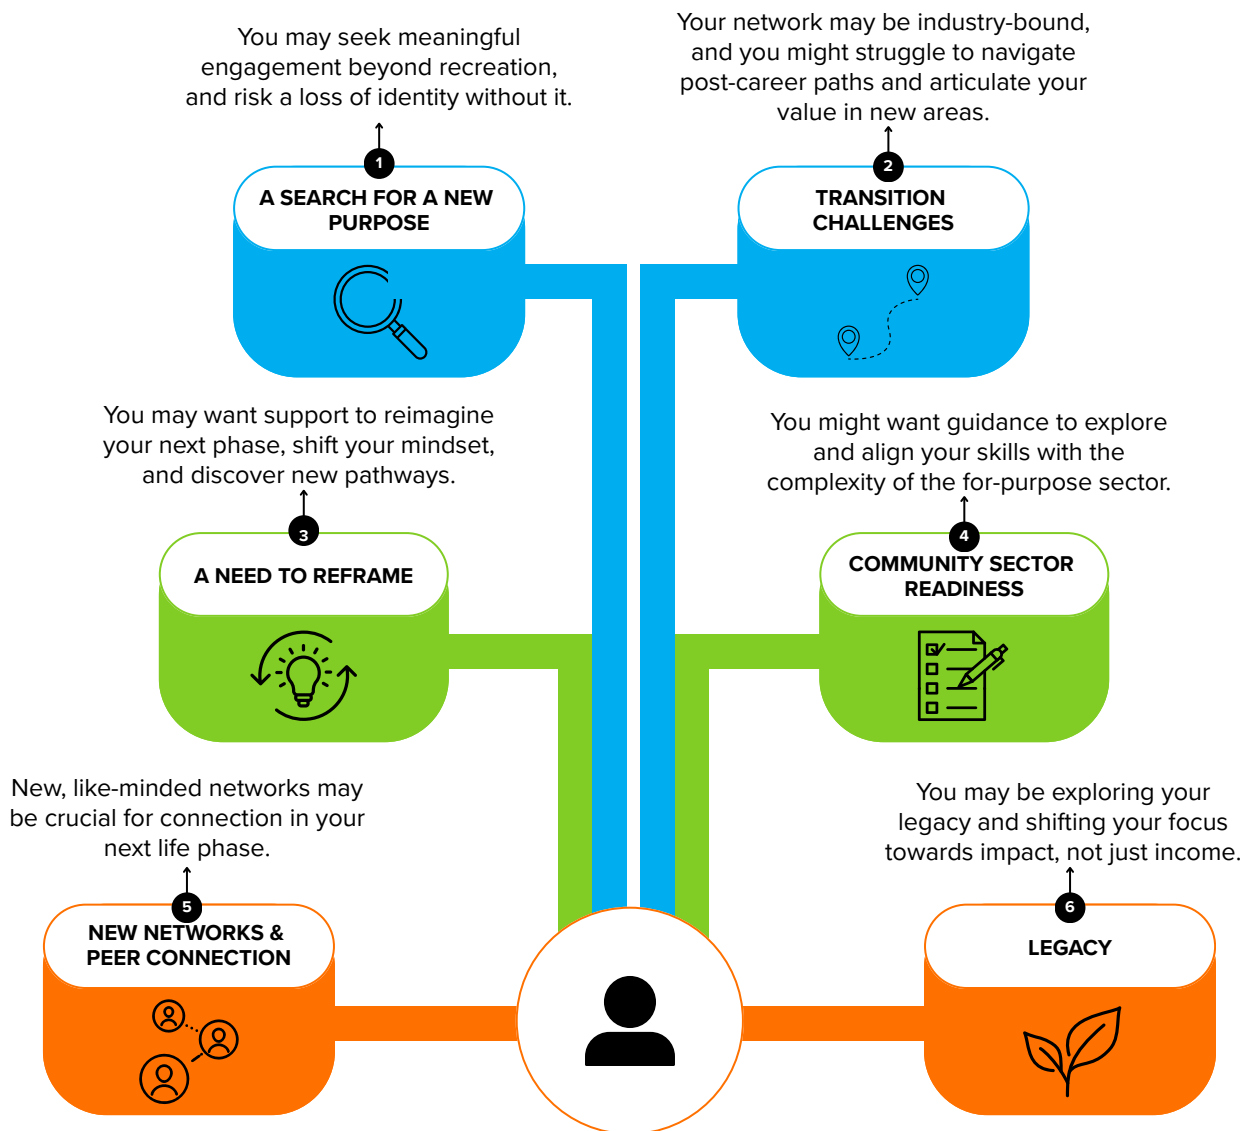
You may seek meaningful engagement beyond recreation, and risk a loss of identity without it.

1

A SEARCH FOR A NEW PURPOSE

Your network may be industry-bound, and you might struggle to navigate post-career paths and articulate your value in new areas.

2

TRANSITION CHALLENGES

You may want support to reimagine your next phase, shift your mindset, and discover new pathways.

3

A NEED TO REFRAME

You might want guidance to explore and align your skills with the complexity of the for-purpose sector.

4

COMMUNITY SECTOR READINESS

New, like-minded networks may be crucial for connection in your next life phase.

5

NEW NETWORKS & PEER CONNECTION

You may be exploring your legacy and shifting your focus towards impact, not just income.

6

LEGACY